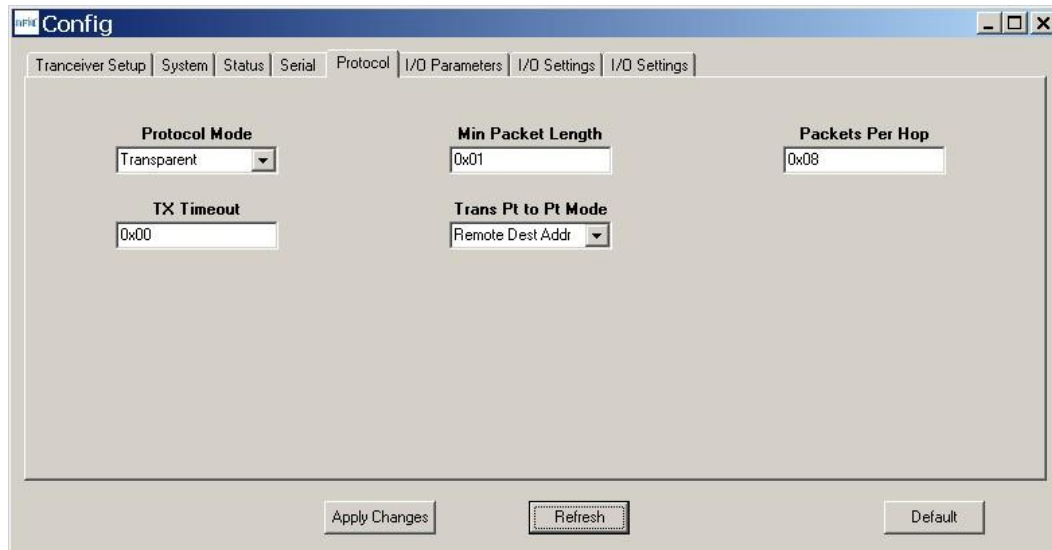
Config

Tranceiver Setup | System | Status | Serial | Protocol | I/O Parameters | I/O Settings | I/O Settings

Protocol Mode
Transparent

Min Packet Length
0x01

Packets Per Hop
0x08

TX Timeout
0x00

Trans Pt to Pt Mode
Remote Dest Addr

Apply Changes
Refresh
Default